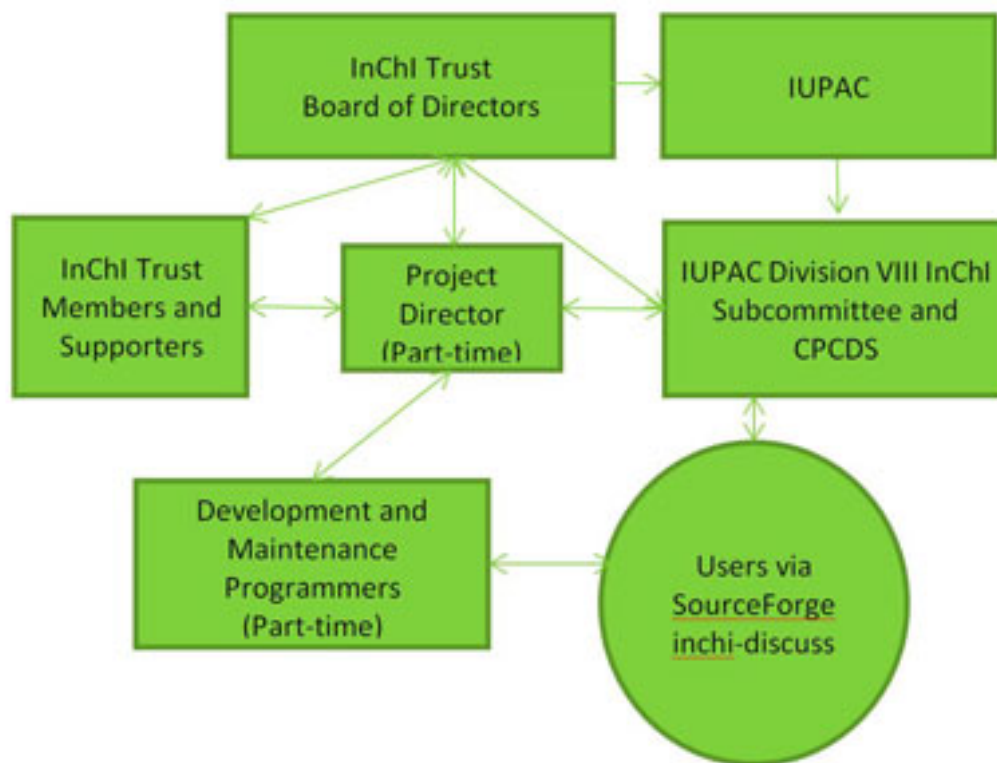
InChI Trust Board of Directors

IUPAC

InChI Trust Members and Supporters

Project Director (Part-time)

IUPAC Division VIII InChI Subcommittee and CPCDS

Development and Maintenance Programmers (Part-time)

Users via SourceForge inchi-discuss